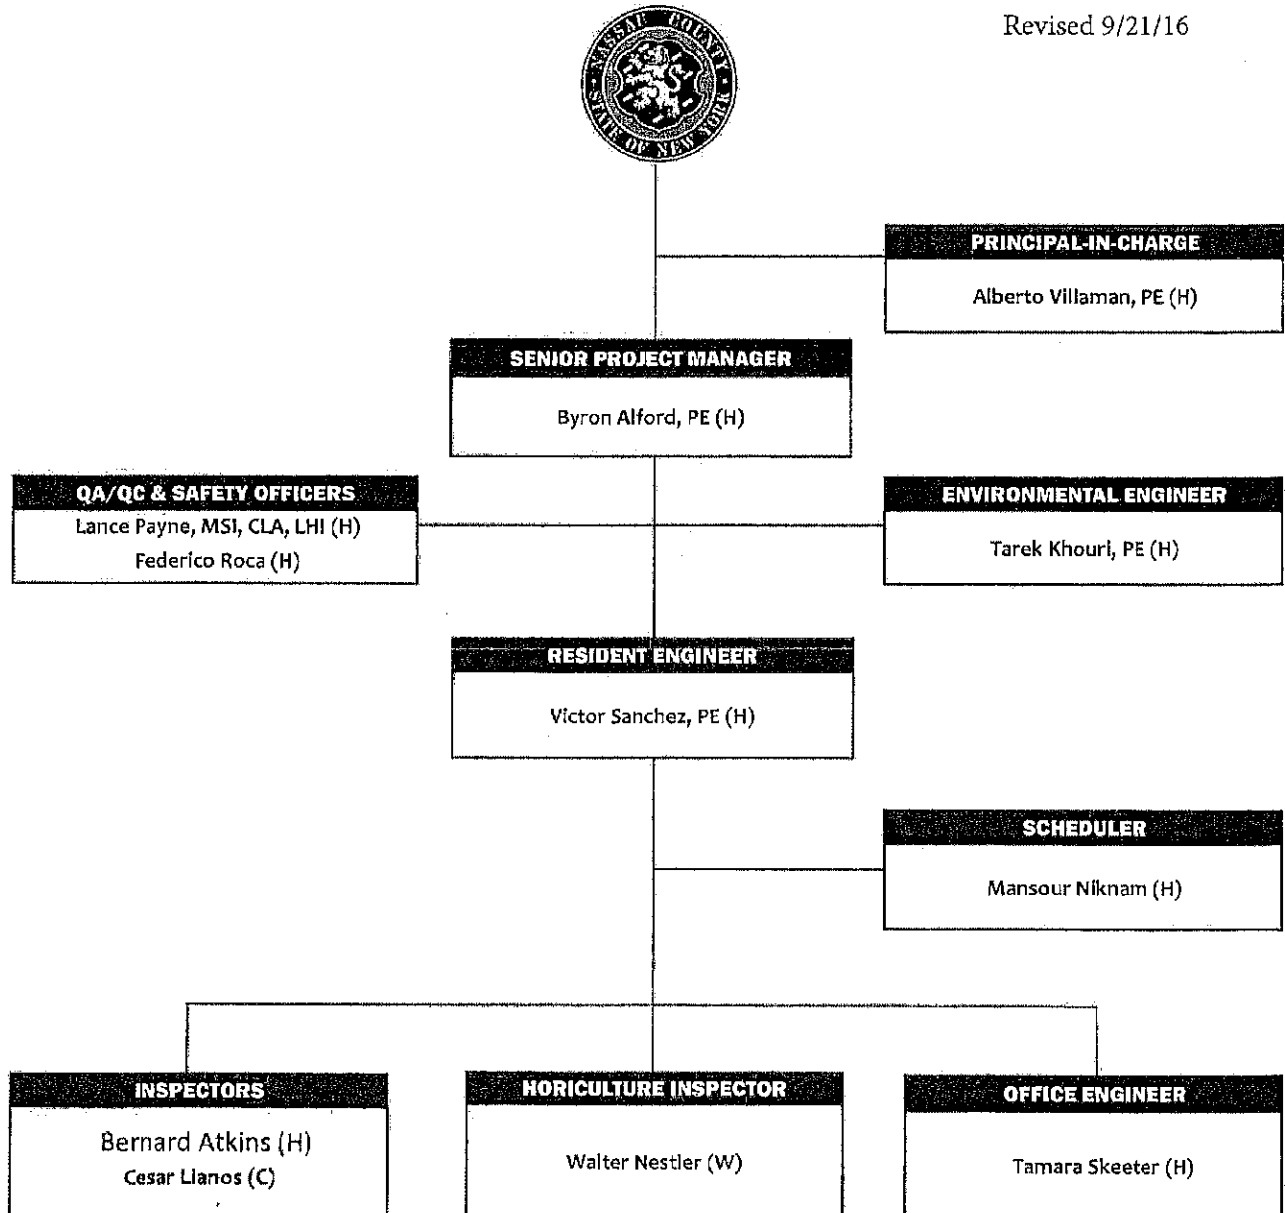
Revised 9/21/16

NASSAU COUNTY
STATE OF NEW YORK

PRINCIPAL-IN-CHARGE
Alberto Villaman, PE (H)

SENIOR PROJECT MANAGER
Byron Alford, PE (H)

QA/QC & SAFETY OFFICERS
Lance Payne, MSI, CLA, LHI (H)
Federico Roca (H)

ENVIRONMENTAL ENGINEER
Tarek Khouri, PE (H)

RESIDENT ENGINEER
Victor Sanchez, PE (H)

SCHEDULER
Mansour Niknam (H)

INSPECTORS
Bernard Atkins (H)
Cesar Llanos (C)

HORICULTURE INSPECTOR
Walter Nestler (W)

OFFICE ENGINEER
Tamara Skeeter (H)